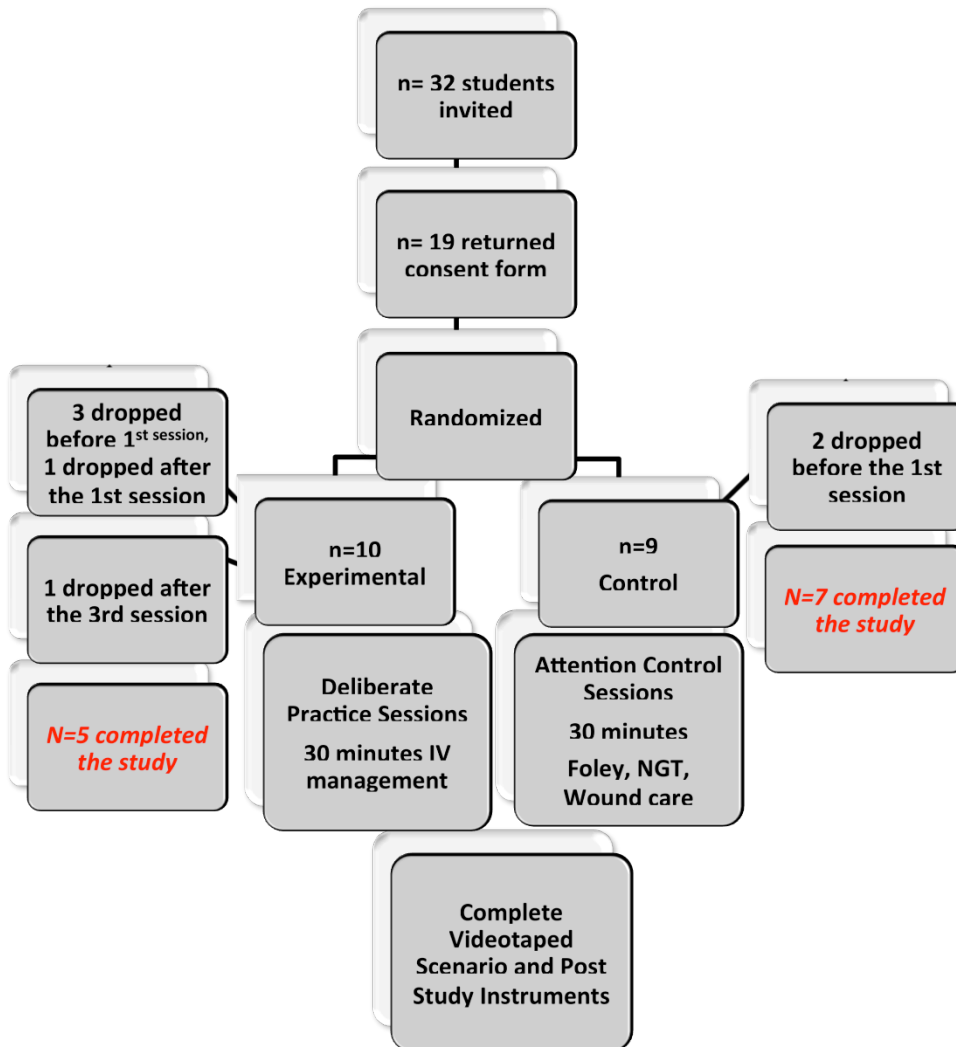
n= 32 students invited

n= 19 returned consent form

Randomized

3 dropped before 1$^{st\ session,}$ 1 dropped after the 1st session

1 dropped after the 3rd session

N=5 completed the study

n=10 Experimental

Deliberate Practice Sessions

30 minutes IV management

n=9

Control

Attention Control Sessions

30 minutes

Foley, NGT, Wound care

2 dropped before the 1st session

N=7 completed the study

Complete Videotaped Scenario and Post Study Instruments